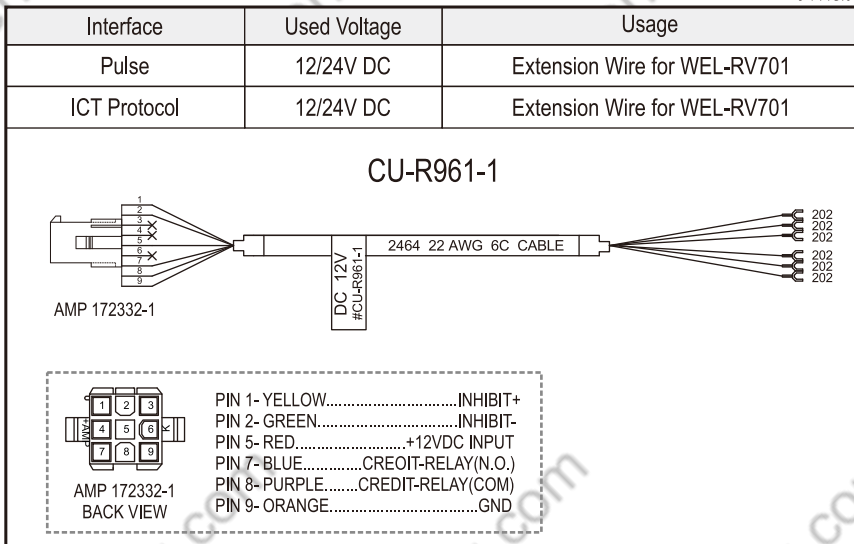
| Interface | Used Voltage | Usage |
|---|---|---|
| Pulse | 12/24V DC | Extension Wire for WEL-RV701 |
| ICT Protocol | 12/24V DC | Extension Wire for WEL-RV701 |

CU-R961-1

1
2
3
4
5
6
7
8
9

2464 22 AWG 6C CABLE

DC 12V
#CU-R961-1

202
202
202
202
202
202

AMP 172332-1

1 2 3
4 5 6
7 8 9
AMP
K

AMP 172332-1
BACK VIEW

PIN 1- YELLOW................................INHIBIT+
PIN 2- GREEN..................................INHIBIT-
PIN 5- RED...........................+12VDC INPUT
PIN 7- BLUE..............CREOIT-RELAY(N.O.)
PIN 8- PURPLE........CREDIT-RELAY(COM)
PIN 9- ORANGE....................................GND